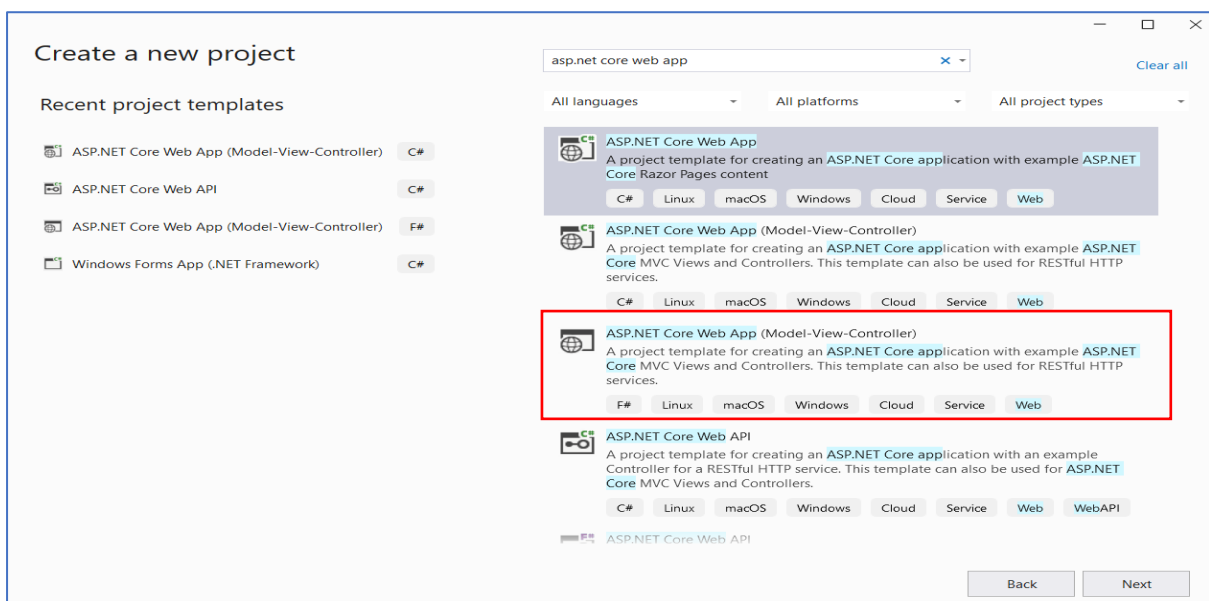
Create a new project

Recent project templates

ASP.NET Core Web App (Model-View-Controller) C#

ASP.NET Core Web API C#

ASP.NET Core Web App (Model-View-Controller) F#

Windows Forms App (.NET Framework) C#

asp.net core web app

Clear all

All languages

All platforms

All project types

ASP.NET Core Web App
A project template for creating an ASP.NET Core application with example ASP.NET Core Razor Pages content
C# Linux macOS Windows Cloud Service Web

ASP.NET Core Web App (Model-View-Controller)
A project template for creating an ASP.NET Core application with example ASP.NET Core MVC Views and Controllers. This template can also be used for RESTful HTTP services.
C# Linux macOS Windows Cloud Service Web

ASP.NET Core Web App (Model-View-Controller)
A project template for creating an ASP.NET Core application with example ASP.NET Core MVC Views and Controllers. This template can also be used for RESTful HTTP services.
F# Linux macOS Windows Cloud Service Web

ASP.NET Core Web API
A project template for creating an ASP.NET Core application with an example Controller for a RESTful HTTP service. This template can also be used for ASP.NET Core MVC Views and Controllers.
C# Linux macOS Windows Cloud Service Web WebAPI

ASP.NET Core Web API

Back

Next